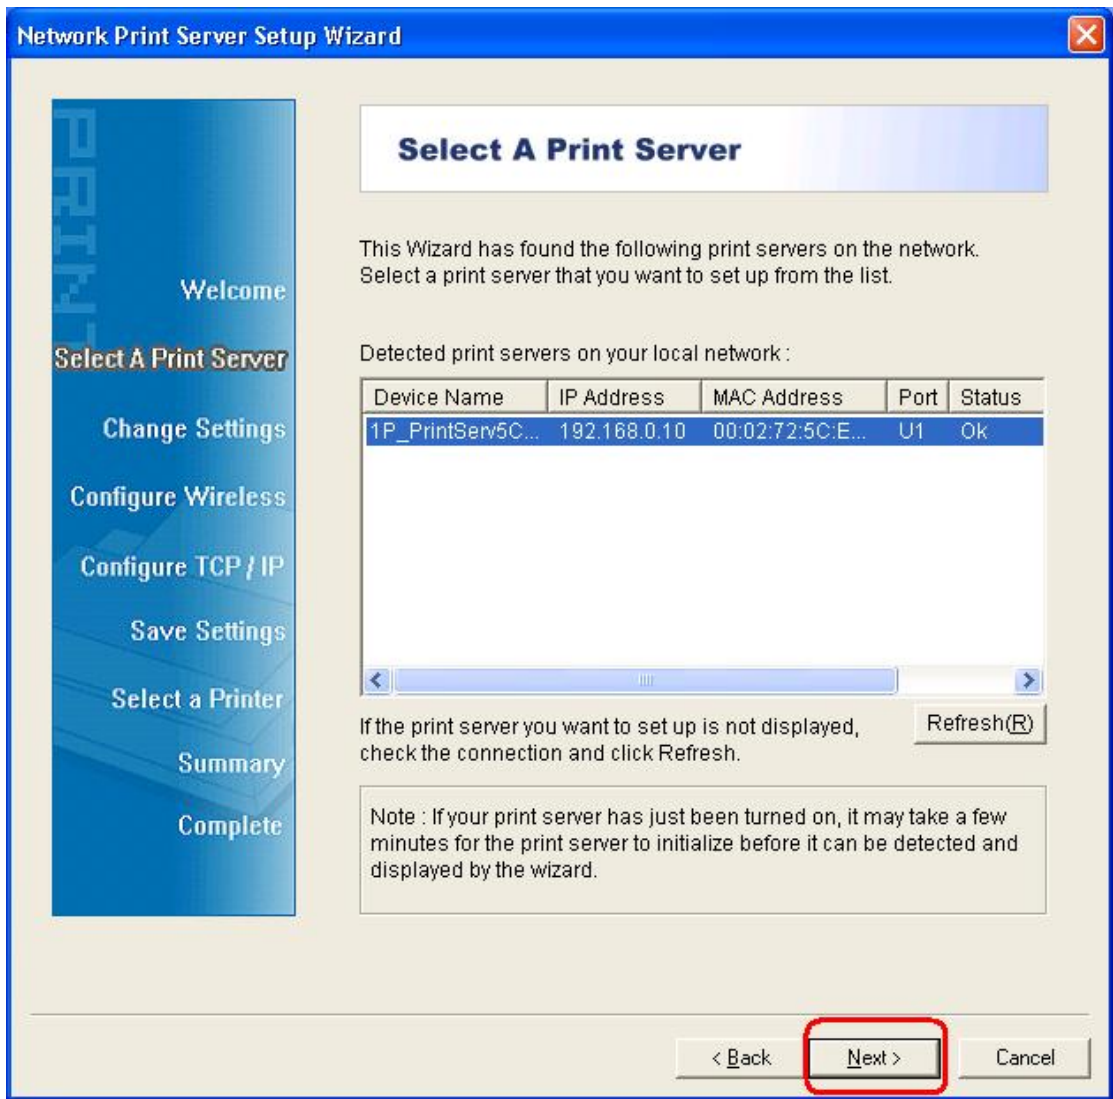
Network Print Server Setup Wizard

PRINT

Welcome

Select A Print Server

Change Settings

Configure Wireless

Configure TCP / IP

Save Settings

Select a Printer

Summary

Complete

Select A Print Server

This Wizard has found the following print servers on the network. Select a print server that you want to set up from the list.

Detected print servers on your local network :

| Device Name | IP Address | MAC Address | Port | Status |
|---|---|---|---|---|
| 1P_PrintServ5C... | 192.168.0.10 | 00:02:72:5C:E... | U1 | Ok |

If the print server you want to set up is not displayed, check the connection and click Refresh.

Refresh(R)

Note : If your print server has just been turned on, it may take a few minutes for the print server to initialize before it can be detected and displayed by the wizard.

< Back

Next >

Cancel